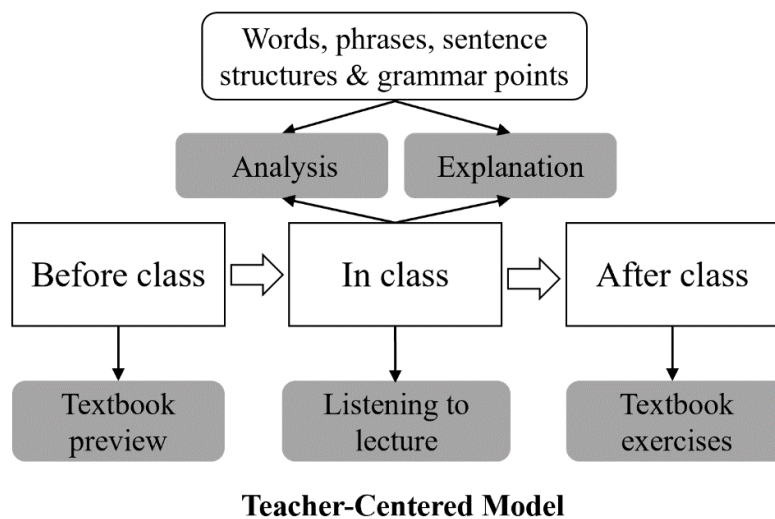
Words, phrases, sentence structures & grammar points

Analysis

Explanation

Before class

In class

After class

Textbook preview

Listening to lecture

Textbook exercises

**Teacher-Centered Model**